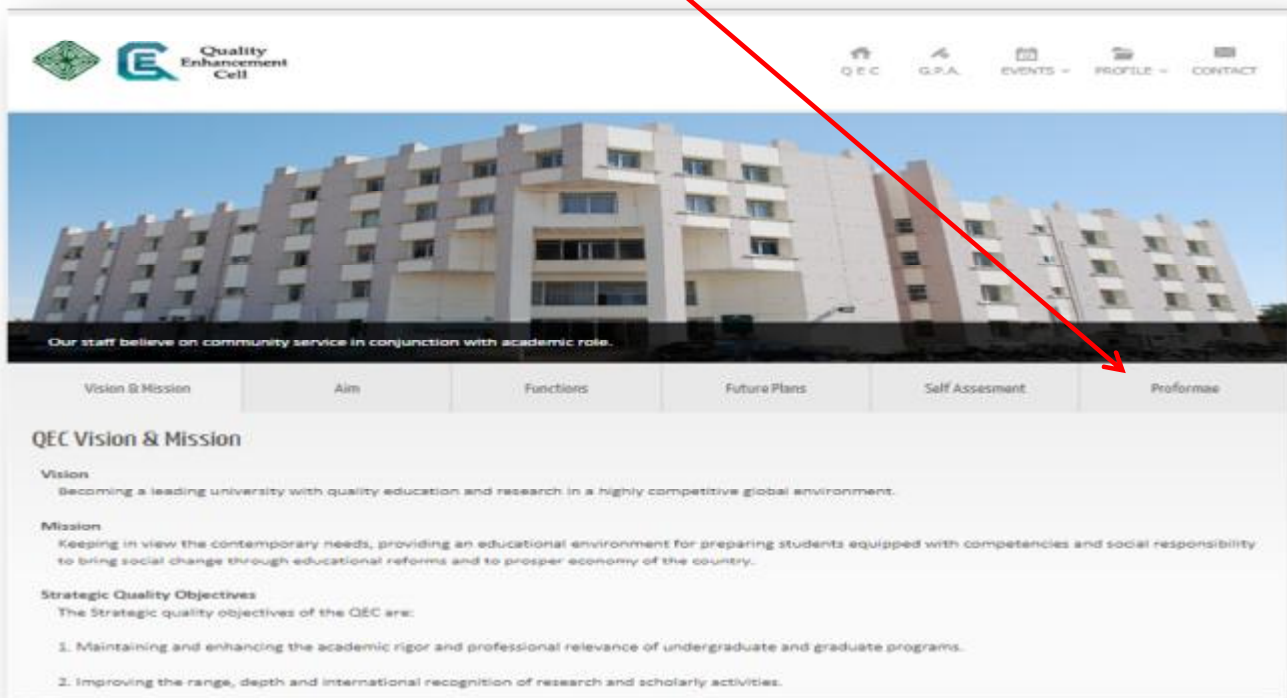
Quality Enhancement Cell

Q E C G.P.A. EVENTS PROFILE CONTACT

Our staff believe on community service in conjunction with academic role.

Vision & Mission | Aim | Functions | Future Plans | Self Assesment | Proformae

QEC Vision & Mission

Vision
Becoming a leading university with quality education and research in a highly competitive global environment.

Mission
Keeping in view the contemporary needs, providing an educational environment for preparing students equipped with competencies and social responsibility to bring social change through educational reforms and to prosper economy of the country.

Strategic Quality Objectives
The Strategic quality objectives of the QEC are:

1. Maintaining and enhancing the academic rigor and professional relevance of undergraduate and graduate programs.

2. Improving the range, depth and international recognition of research and scholarly activities.